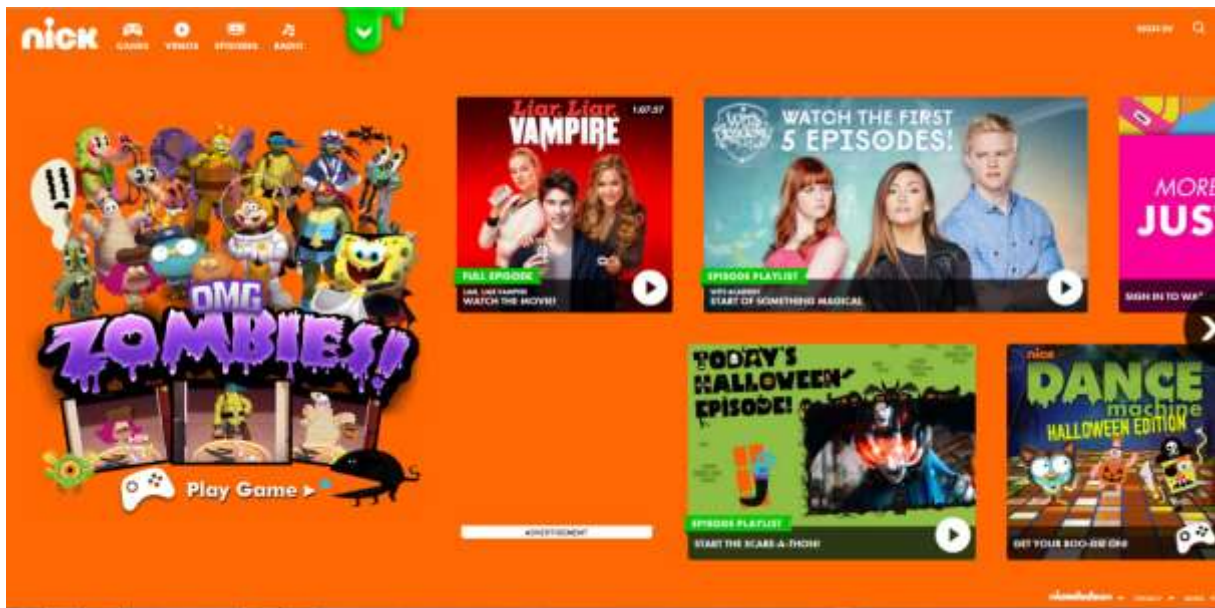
nick
GAMES VIDEOS EPISODES RADIO

SIGN IN

OMG ZOMBIES!!
Play Game ▸

Liar, Liar, VAMPIRE
1:07:57
FULL EPISODE
LIAR, LIAR, VAMPIRE
WATCH THE MOVIE!

WATCH THE FIRST 5 EPISODES!
EPISODE PLAYLIST
WITS ACADEMY
START OF SOMETHING MAGICAL

MORE JUS
SIGN IN TO WA

ADVERTISEMENT

TODAY'S HALLOWEEN EPISODE!
EPISODE PLAYLIST
START THE SCARE-A-THON!

nick
DANCE machine
HALLOWEEN EDITION
GET YOUR BOO-GIE ON!

nickelodeon